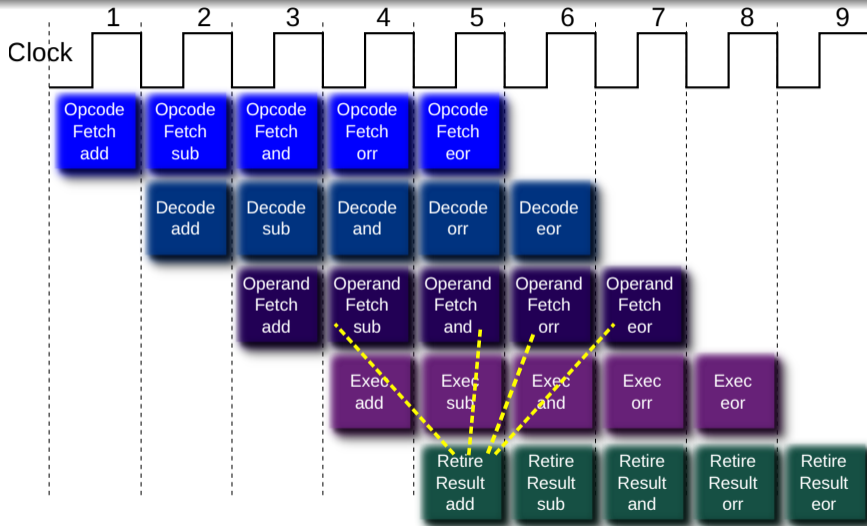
Clock

1 2 3 4 5 6 7 8 9

Opcode Fetch add

Opcode Fetch sub

Opcode Fetch and

Opcode Fetch orr

Opcode Fetch eor

Decode add

Decode sub

Decode and

Decode orr

Decode eor

Operand Fetch add

Operand Fetch sub

Operand Fetch and

Operand Fetch orr

Operand Fetch eor

Exec add

Exec sub

Exec and

Exec orr

Exec eor

Retire Result add

Retire Result sub

Retire Result and

Retire Result orr

Retire Result eor